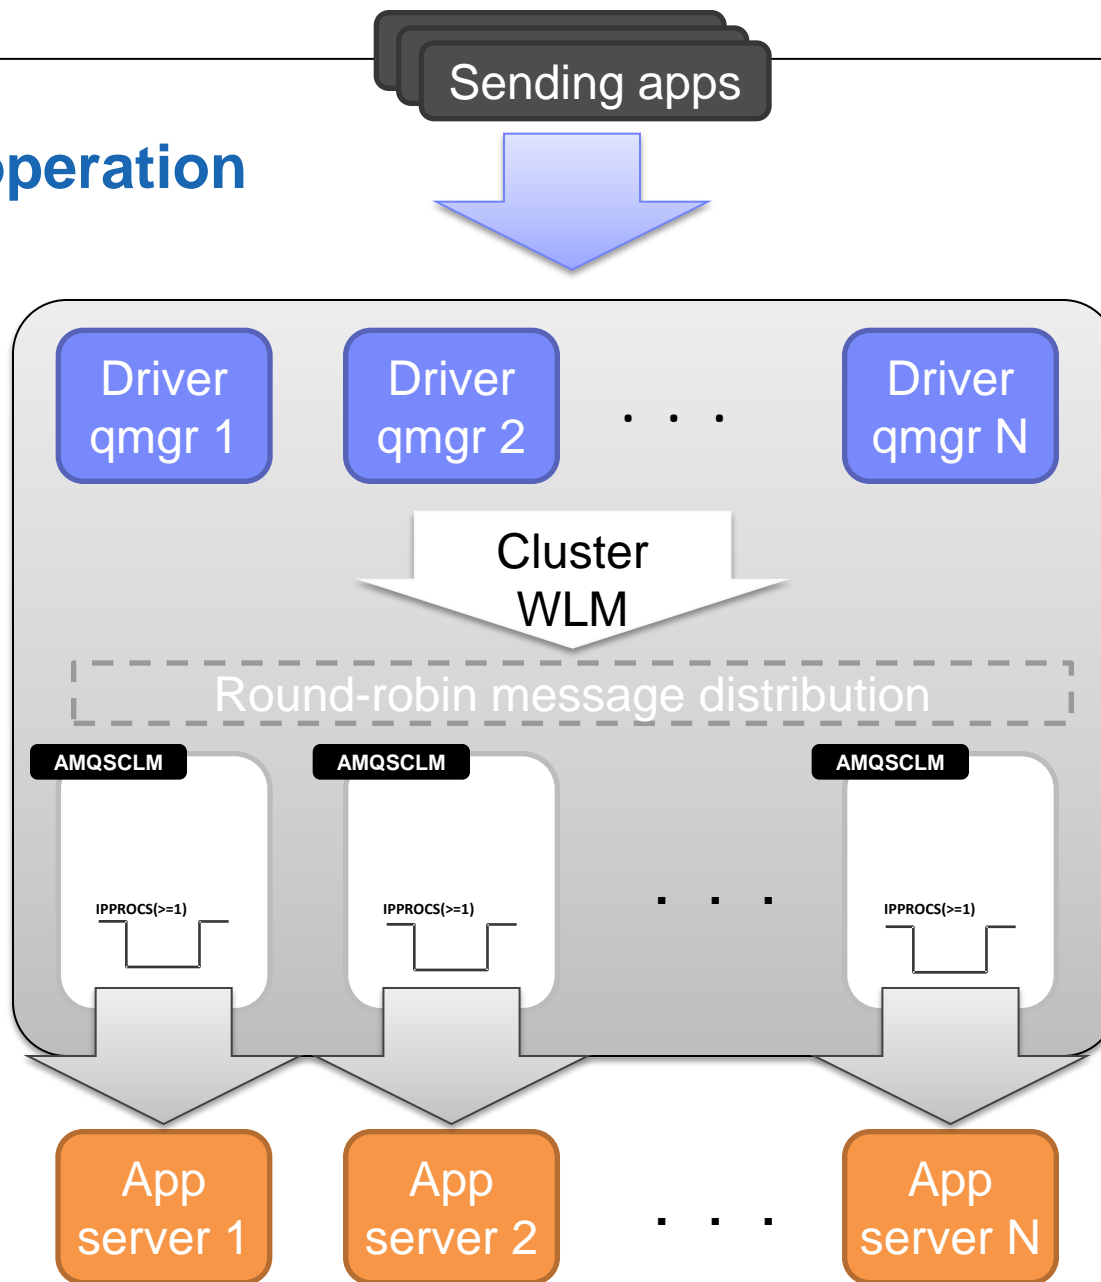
peration

Sending apps

Driver qmgr 1

Driver qmgr 2

. . .

Driver qmgr N

Cluster WLM

Round-robin message distribution

AMQSCLM

IPPROCS(>=1)

AMQSCLM

IPPROCS(>=1)

. . .

AMQSCLM

IPPROCS(>=1)

App server 1

App server 2

. . .

App server N